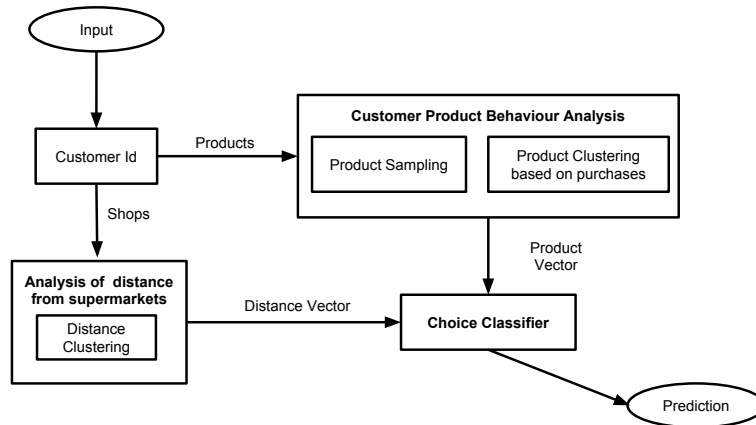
Input

Customer Id

Products

Customer Product Behaviour Analysis

Product Sampling

Product Clustering based on purchases

Shops

Product Vector

Analysis of distance from supermarkets

Distance Clustering

Distance Vector

Choice Classifier

Prediction